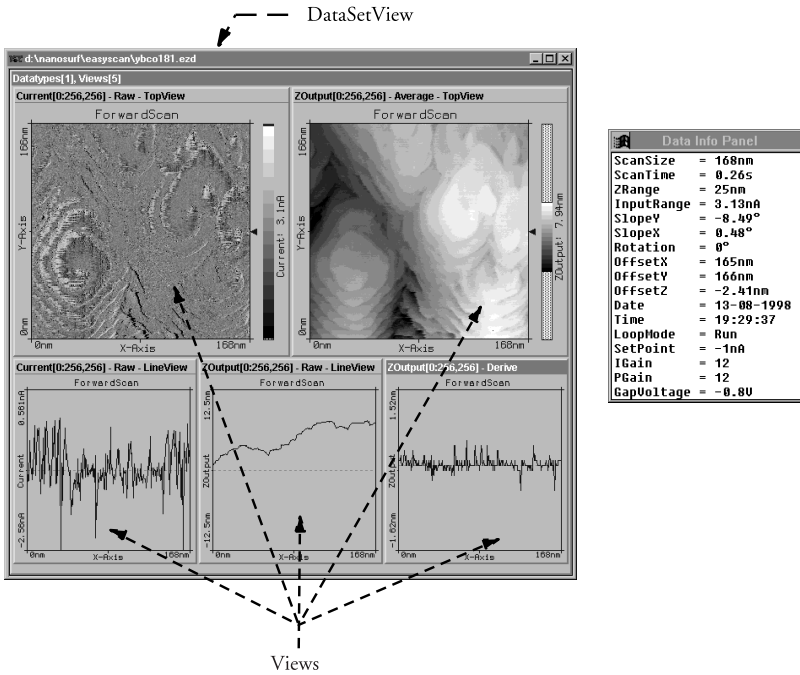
DataSetView

d:\nanosurf\easyscan\ybco181.ezd

Datatypes[1], Views[5]

Current[0:256,256] - Raw - TopView

ForwardScan

166nm

Y-Axis

0nm

0nm

X-Axis

168nm

Current: 3.1nA

ZOutput[0:256,256] - Average - TopView

ForwardScan

166nm

Y-Axis

0nm

0nm

X-Axis

168nm

ZOutput: 7.94nm

Current[0:256,256] - Raw - LineView

ForwardScan

0.56nA

Current

-2.56nA

0nm

X-Axis

168nm

ZOutput[0:256,256] - Raw - LineView

ForwardScan

12.5nm

ZOutput

-12.5nm

0nm

X-Axis

168nm

ZOutput[0:256,256] - Derive

ForwardScan

1.52nm

ZOutput

-1.62nm

0nm

X-Axis

168nm

Data Info Panel

| | |
|---|---|
| ScanSize | = 168nm |
| ScanTime | = 0.26s |
| ZRange | = 25nm |
| InputRange | = 3.13nA |
| SlopeY | = -8.49° |
| SlopeX | = 0.48° |
| Rotation | = 0° |
| OffsetX | = 165nm |
| OffsetY | = 166nm |
| OffsetZ | = -2.41nm |
| Date | = 13-08-1998 |
| Time | = 19:29:37 |
| LoopMode | = Run |
| SetPoint | = -1nA |
| IGain | = 12 |
| PGain | = 12 |
| GapVoltage | = -0.8V |

Views